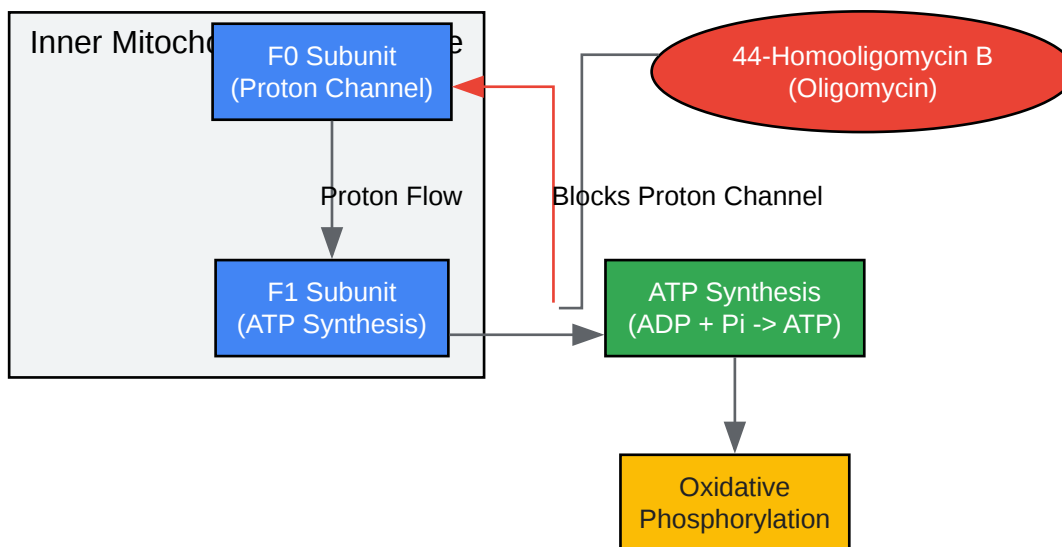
Inner Mitocho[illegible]e

F0 Subunit
(Proton Channel)

44-Homooligomycin B
(Oligomycin)

Proton Flow

Blocks Proton Channel

F1 Subunit
(ATP Synthesis)

ATP Synthesis
(ADP + Pi -> ATP)

Oxidative
Phosphorylation